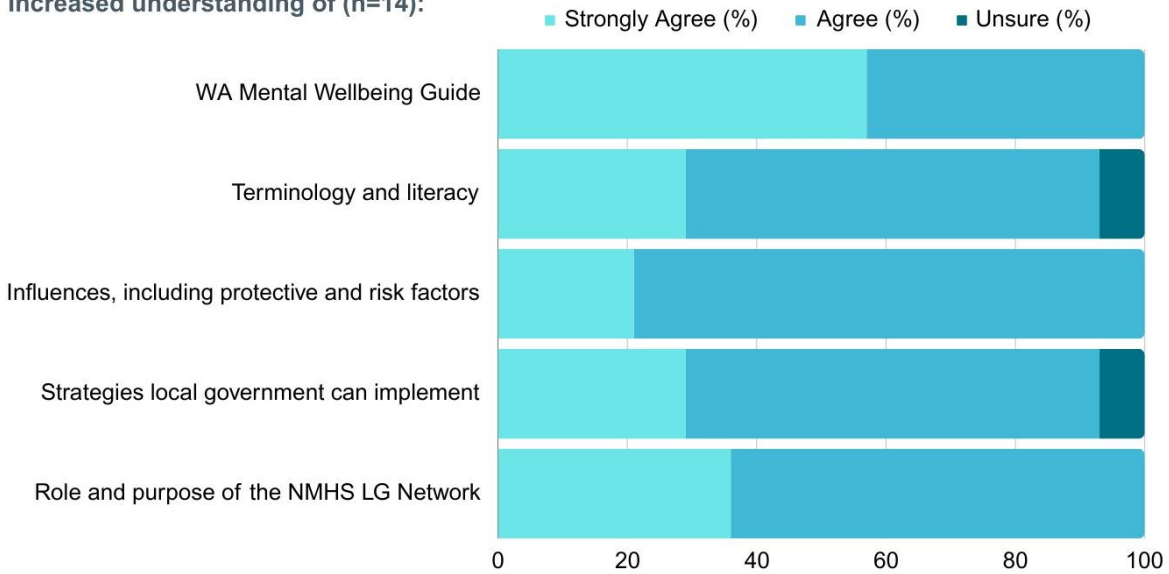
Increased understanding of (n=14):

Strongly Agree (%) Agree (%) Unsure (%)

WA Mental Wellbeing Guide

Terminology and literacy

Influences, including protective and risk factors

Strategies local government can implement

Role and purpose of the NMHS LG Network

0 20 40 60 80 100